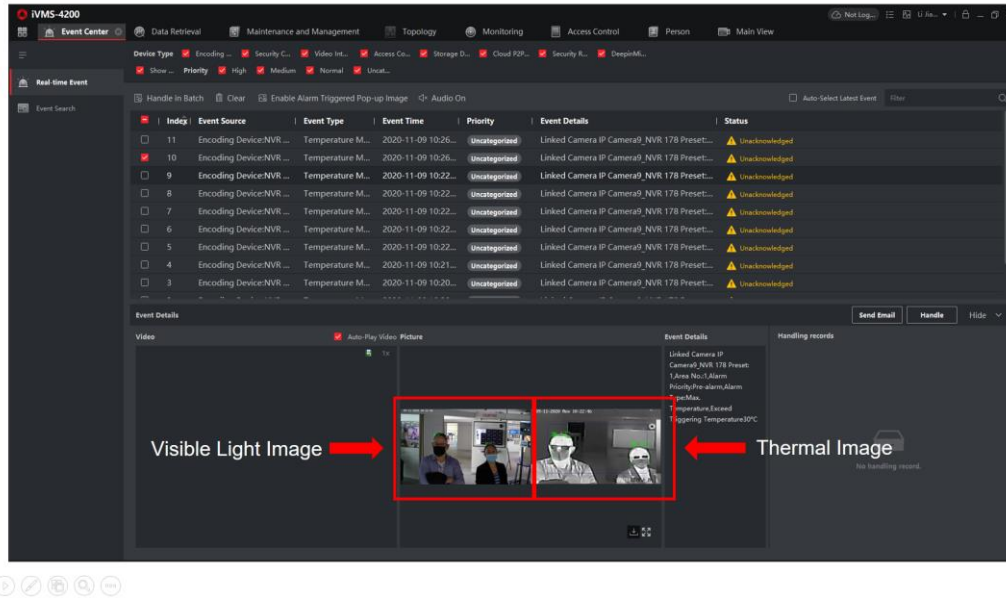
iVMS-4200

Not Log... Li Jia...

Event Center | Data Retrieval | Maintenance and Management | Topology | Monitoring | Access Control | Person | Main View

Device Type Encoding ... Security C... Video Int... Access Co... Storage D... Cloud P2P... Security R... DeepinMi...

Show ... Priority High Medium Normal Uncat...

Real-time Event

Event Search

Handle in Batch Clear Enable Alarm Triggered Pop-up Image Audio On

Auto-Select Latest Event Filter

| Index | Event Source | Event Type | Event Time | Priority | Event Details | Status |
|---|---|---|---|---|---|---|
| 11 | Encoding Device:NVR ... | Temperature M... | 2020-11-09 10:26... | Uncategorized | Linked Camera IP Camera9_NVR 178 Preset:... | Unacknowledged |
| 10 | Encoding Device:NVR ... | Temperature M... | 2020-11-09 10:26... | Uncategorized | Linked Camera IP Camera9_NVR 178 Preset:... | Unacknowledged |
| 9 | Encoding Device:NVR ... | Temperature M... | 2020-11-09 10:22... | Uncategorized | Linked Camera IP Camera9_NVR 178 Preset:... | Unacknowledged |
| 8 | Encoding Device:NVR ... | Temperature M... | 2020-11-09 10:22... | Uncategorized | Linked Camera IP Camera9_NVR 178 Preset:... | Unacknowledged |
| 7 | Encoding Device:NVR ... | Temperature M... | 2020-11-09 10:22... | Uncategorized | Linked Camera IP Camera9_NVR 178 Preset:... | Unacknowledged |
| 6 | Encoding Device:NVR ... | Temperature M... | 2020-11-09 10:22... | Uncategorized | Linked Camera IP Camera9_NVR 178 Preset:... | Unacknowledged |
| 5 | Encoding Device:NVR ... | Temperature M... | 2020-11-09 10:22... | Uncategorized | Linked Camera IP Camera9_NVR 178 Preset:... | Unacknowledged |
| 4 | Encoding Device:NVR ... | Temperature M... | 2020-11-09 10:21... | Uncategorized | Linked Camera IP Camera9_NVR 178 Preset:... | Unacknowledged |
| 3 | Encoding Device:NVR ... | Temperature M... | 2020-11-09 10:20... | Uncategorized | Linked Camera IP Camera9_NVR 178 Preset:... | Unacknowledged |

Event Details

Send Email Handle Hide

Video

Auto-Play Video Picture

Event Details

Linked Camera IP Camera9_NVR 178 Preset: 1,Area No.:1,Alarm Priority:Pre-alarm,Alarm Type:Max. Temperature,Exceed Triggering Temperature30°C

Handling records

No handling record.

Visible Light Image

Thermal Image